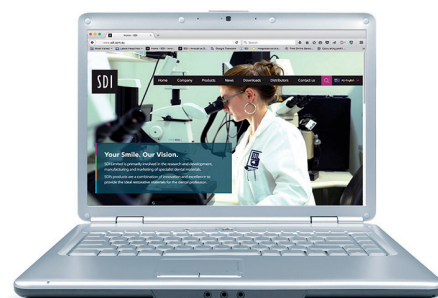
SDI

Home Company Products News Downloads Distributors Contact us

Your Smile. Our Vision.

SDI Limited is primarily involved in the research and development, manufacturing and marketing of specialist dental materials.

SDI's products are a combination of innovation and excellence to provide the ideal restorative materials for the dental profession.